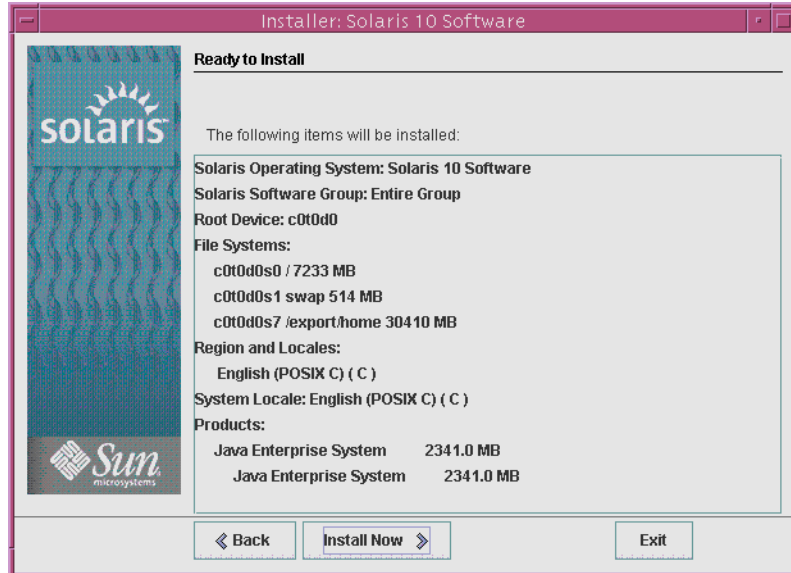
Installer: Solaris 10 Software

solaris

Ready to Install

The following items will be installed:

Solaris Operating System: Solaris 10 Software
Solaris Software Group: Entire Group
Root Device: c0t0d0
File Systems:
c0t0d0s0 / 7233 MB
c0t0d0s1 swap 514 MB
c0t0d0s7 /export/home 30410 MB
Region and Locales:
English (POSIX C) ( C )
System Locale: English (POSIX C) ( C )
Products:
Java Enterprise System 2341.0 MB
Java Enterprise System 2341.0 MB

Sun microsystems

《 Back | Install Now 》 | Exit